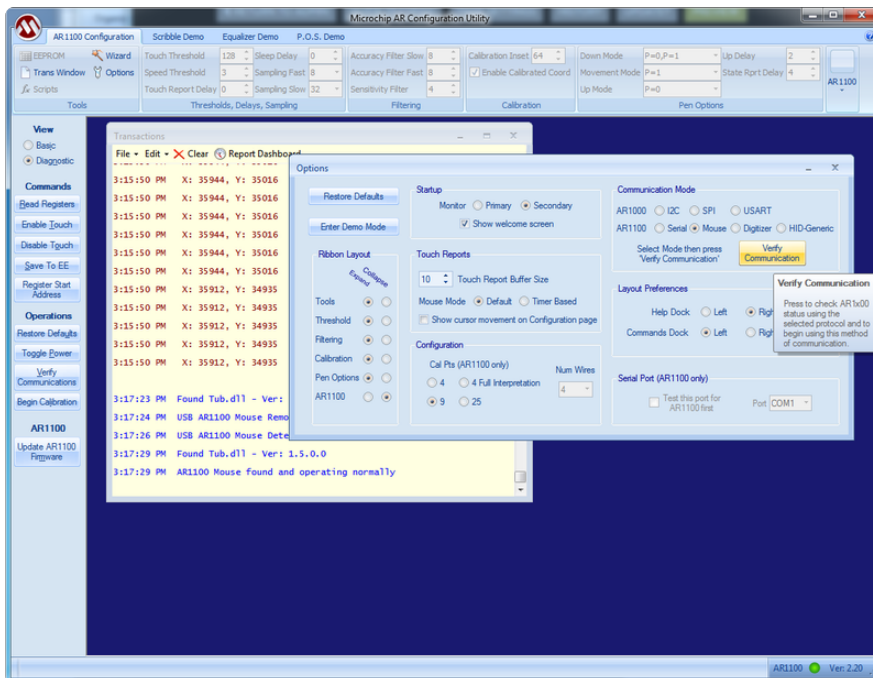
Microchip AR Configuration Utility

AR1100 Configuration | Scribble Demo | Equalizer Demo | P.O.S. Demo

EEPROM
Wizard
Trans Window
Options
Scripts
Tools

Touch Threshold 128
Sleep Delay 0
Speed Threshold 3
Sampling Fast 8
Touch Report Delay 0
Sampling Slow 32
Thresholds, Delays, Sampling

Accuracy Filter Slow 8
Accuracy Filter Fast 8
Sensitivity Filter 4
Filtering

Calibration Inset 64
Enable Calibrated Coord
Calibration

Down Mode P=0,P=1
Up Delay 2
Movement Mode P=1
State Rprt Delay 4
Up Mode P=0
Pen Options

AR1100

View
Basic
Diagnostic

Commands
Read Registers
Enable Touch
Disable Touch
Save To EE
Register Start Address

Operations
Restore Defaults
Toggle Power
Verify Communications
Begin Calibration

AR1100
Update AR1100 Firmware

Transactions
File Edit Clear Report Dashboard

3:15:50 PM X: 35944, Y: 35016
3:15:50 PM X: 35944, Y: 35016
3:15:50 PM X: 35944, Y: 35016
3:15:50 PM X: 35944, Y: 35016
3:15:50 PM X: 35944, Y: 35016
3:15:50 PM X: 35944, Y: 35016
3:15:50 PM X: 35912, Y: 34935
3:15:50 PM X: 35912, Y: 34935
3:15:50 PM X: 35912, Y: 34935
3:15:50 PM X: 35912, Y: 34935
3:15:50 PM X: 35912, Y: 34935

3:17:23 PM Found Tub.dll - Ver:
3:17:24 PM USB AR1100 Mouse Remo
3:17:26 PM USB AR1100 Mouse Dete
3:17:29 PM Found Tub.dll - Ver: 1.5.0.0
3:17:29 PM AR1100 Mouse found and operating normally

Options

Restore Defaults
Enter Demo Mode

Ribbon Layout
Expand Collapse
Tools
Threshold
Filtering
Calibration
Pen Options
AR1100

Startup
Monitor Primary Secondary
Show welcome screen

Touch Reports
10 Touch Report Buffer Size
Mouse Mode Default Timer Based
Show cursor movement on Configuration page

Configuration
Cal Pts (AR1100 only)
4 4 Full Interpretation
9 25
Num Wires
4

Communication Mode
AR1000 I2C SPI USART
AR1100 Serial Mouse Digitizer HID-Generic
Select Mode then press 'Verify Communication'
Verify Communication

Layout Preferences
Help Dock Left Righ
Commands Dock Left Righ

Serial Port (AR1100 only)
Test this port for AR1100 first
Port COM1

Verify Communication
Press to check AR1x00 status using the selected protocol and to begin using this method of communication.

AR1100 Ver: 2.20